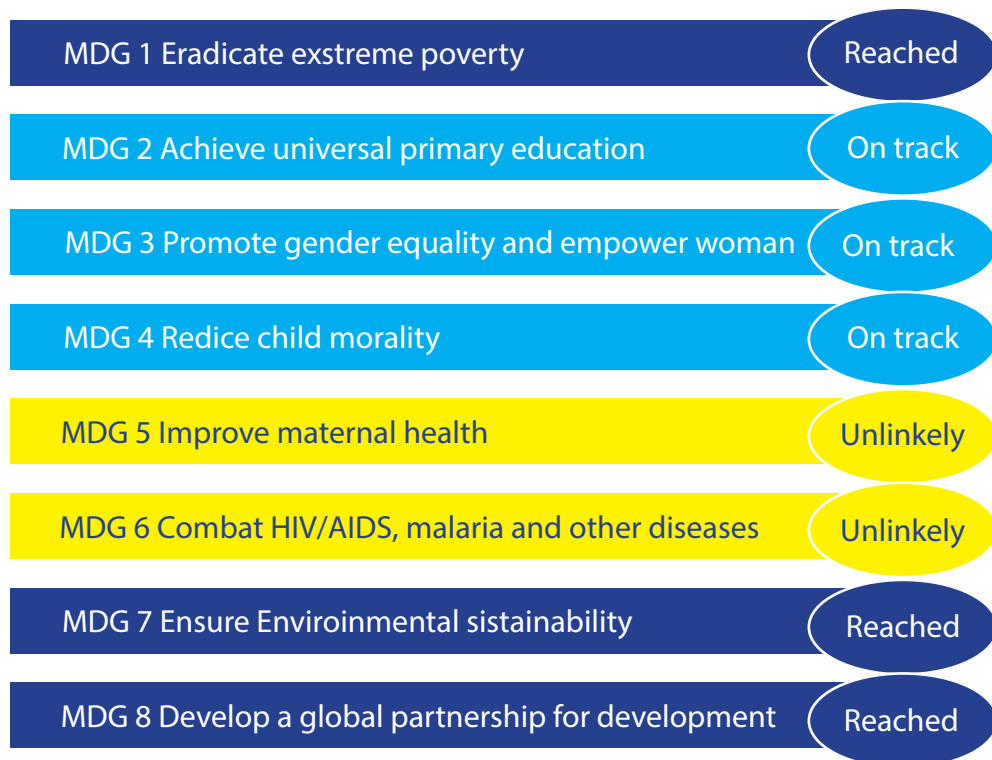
MDG 1 Eradicate exstreme poverty
Reached

MDG 2 Achieve universal primary education
On track

MDG 3 Promote gender equality and empower woman
On track

MDG 4 Redice child morality
On track

MDG 5 Improve maternal health
Unlinkely

MDG 6 Combat HIV/AIDS, malaria and other diseases
Unlinkely

MDG 7 Ensure Environmental sistainability
Reached

MDG 8 Develop a global partnership for development
Reached